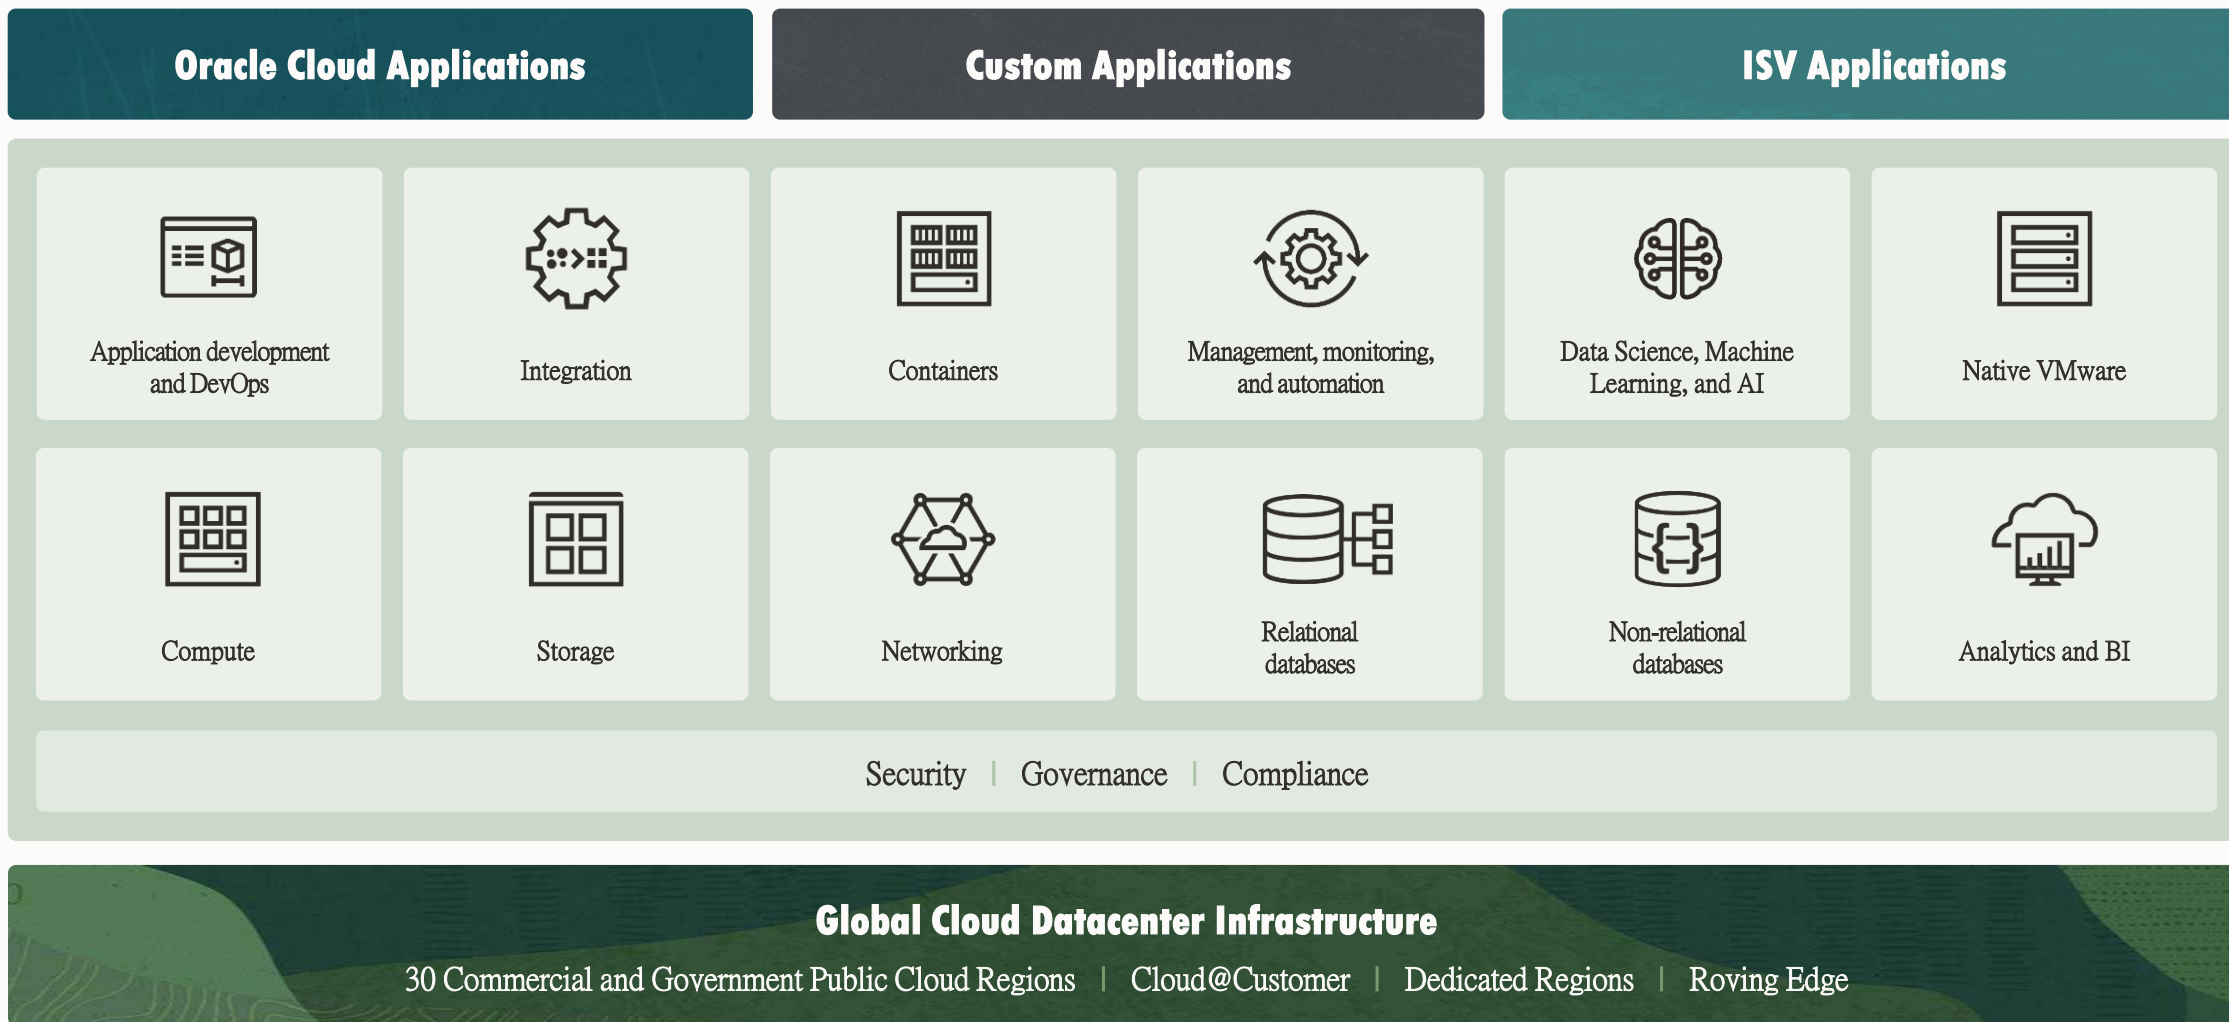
Oracle Cloud Applications

Custom Applications

ISV Applications

Application development and DevOps

Integration

Containers

Management, monitoring, and automation

Data Science, Machine Learning, and AI

Native VMware

Compute

Storage

Networking

Relational databases

Non-relational databases

Analytics and BI

Security | Governance | Compliance

Global Cloud Datacenter Infrastructure

30 Commercial and Government Public Cloud Regions | Cloud@Customer | Dedicated Regions | Roving Edge